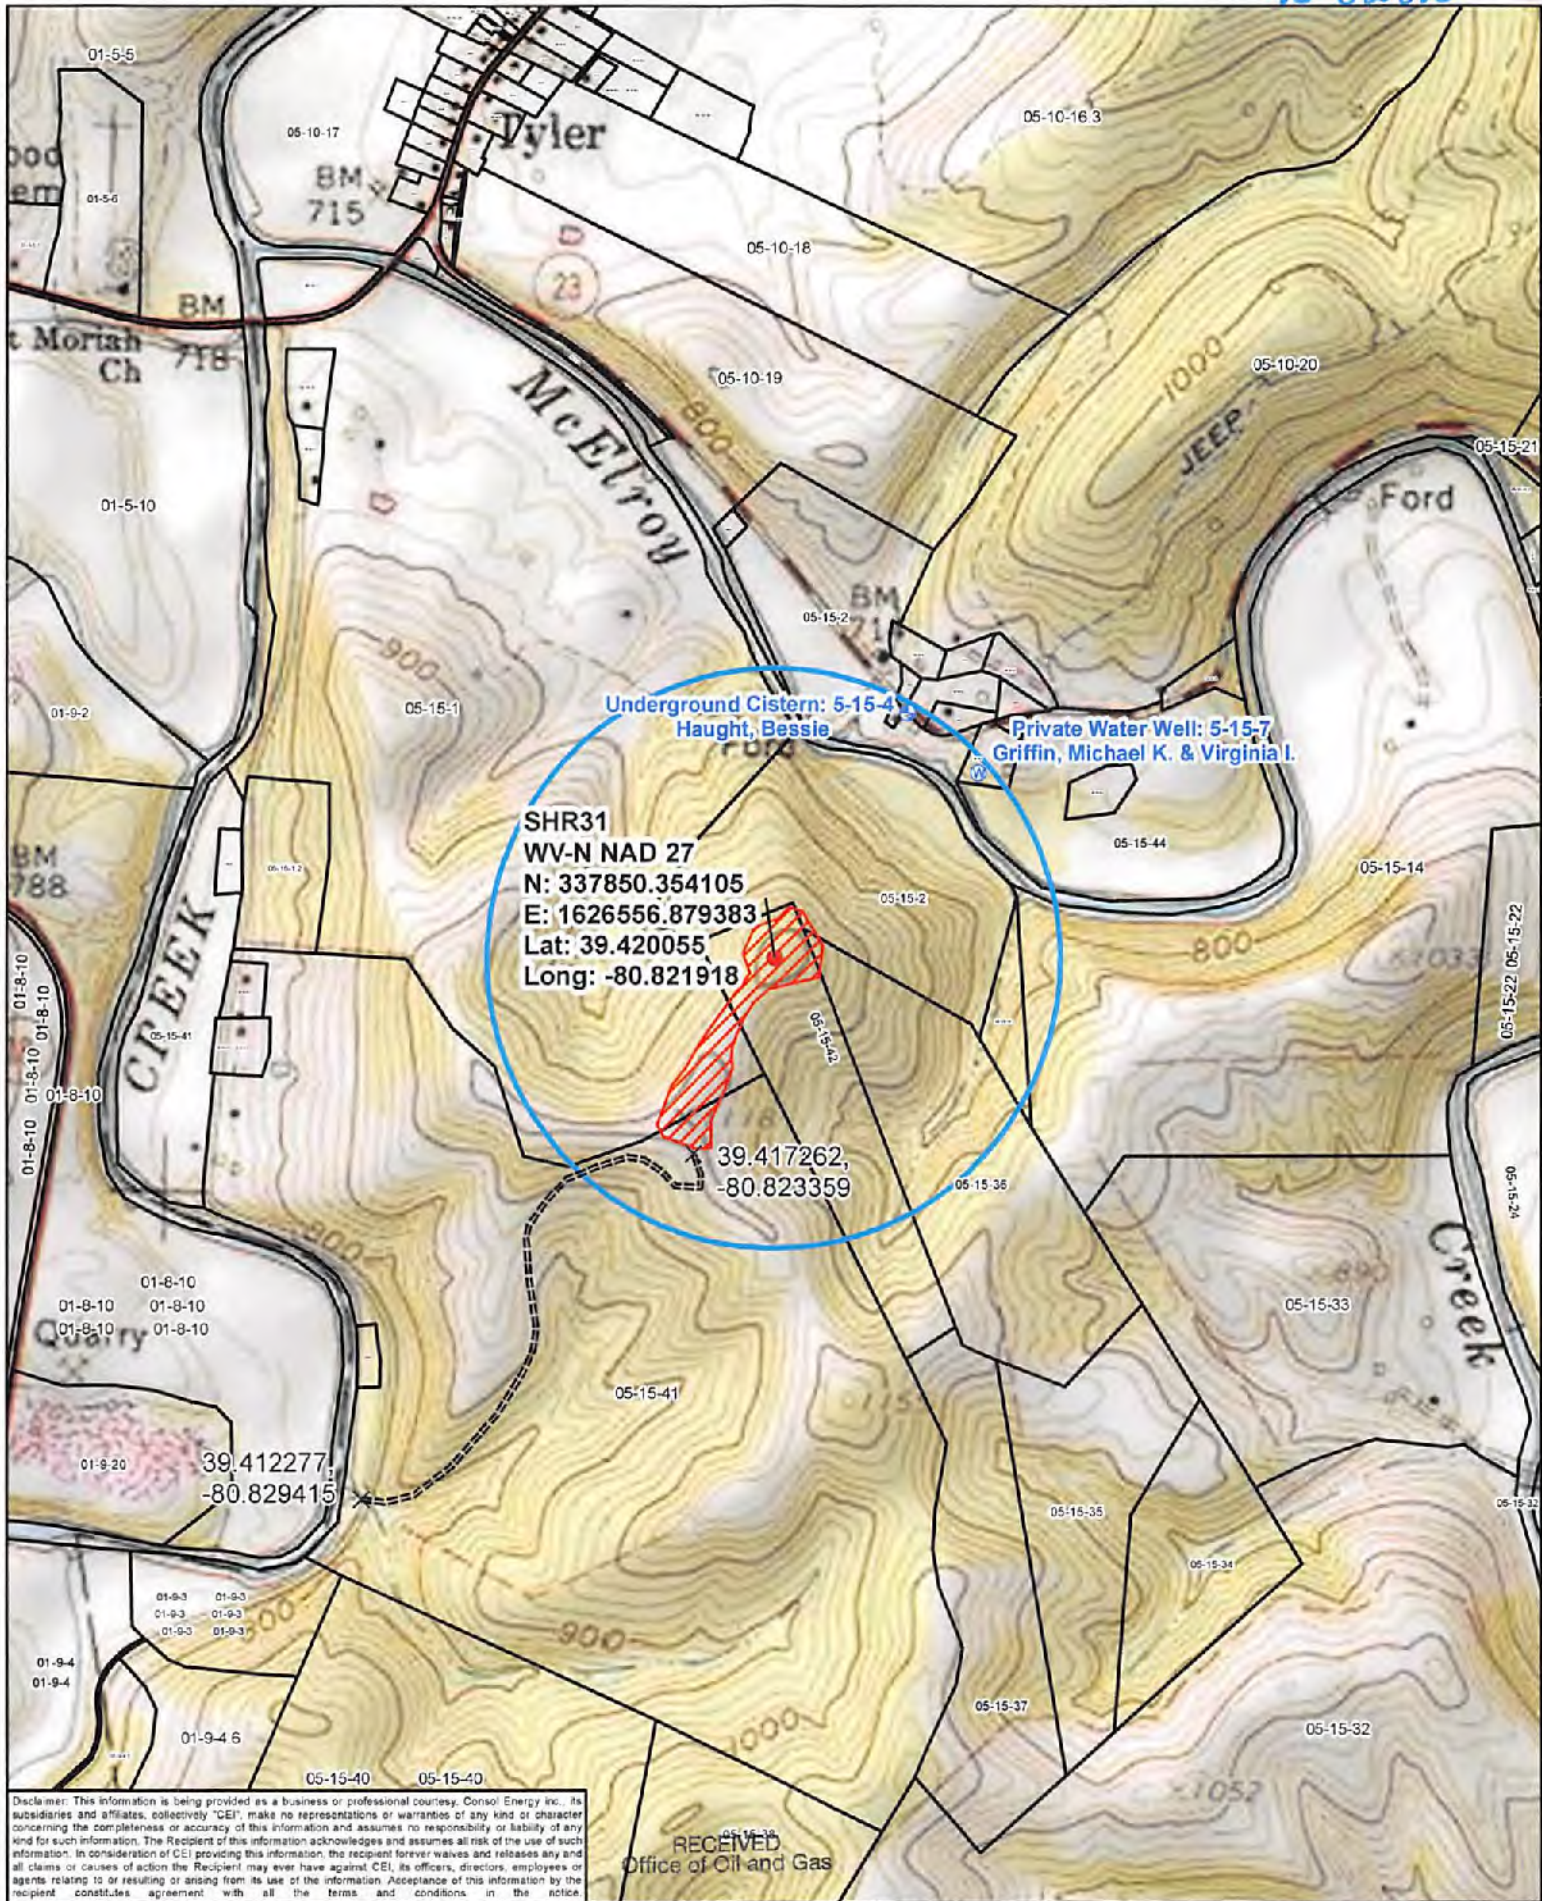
01-5-5
05-10-17
Tyler
05-10-16.3
01-5-6
BM 715
05-10-18
23
BM
t Moriah Ch
718
McElroy
05-10-19
800
1000
05-10-20
JEEP
05-15-21
Ford
01-5-10
BM
05-15-2
900
01-9-2
05-15-1
Underground Cistern: 5-15-4
Haught, Bessie
Private Water Well: 5-15-7
Griffin, Michael K. & Virginia I.
Ford
05-15-44
SHR31
WV-N NAD 27
N: 337850.354105
E: 1626556.879383
Lat: 39.420055
Long: -80.821918
05-15-14
BM 788
05-15-2
800
05-15-22
05-15-22
01-8-10
01-8-10
01-8-10
01-8-10
01-8-10
CREEK
05-15-41
05-15-42
39.417262,
-80.823359
05-15-36
05-15-24
Creek
01-8-10
01-8-10
01-8-10
01-8-10
Quarry
01-8-10
05-15-33
05-15-41
01-8-20
39.412277,
-80.829415
05-15-35
05-15-32
05-15-34
01-9-3
01-9-3
01-9-3
01-9-3
01-9-3
01-9-3
900
01-9-4
01-9-4
05-15-37
01-9-4 6
1000
05-15-32
05-15-40
05-15-40
1052
Disclaimer: This information is being provided as a business or professional courtesy. Consol Energy Inc., its subsidiaries and affiliates, collectively "CEI", make no representations or warranties of any kind or character concerning the completeness or accuracy of this information and assumes no responsibility or liability of any kind for such information. The Recipient of this information acknowledges and assumes all risk of the use of such information. In consideration of CEI providing this information, the recipient forever waives and releases any and all claims or causes of action the Recipient may ever have against CEI, its officers, directors, employees or agents relating to or resulting or arising from its use of the information. Acceptance of this information by the recipient constitutes agreement with all the terms and conditions in the notice
RECEIVED
Office of Oil and Gas